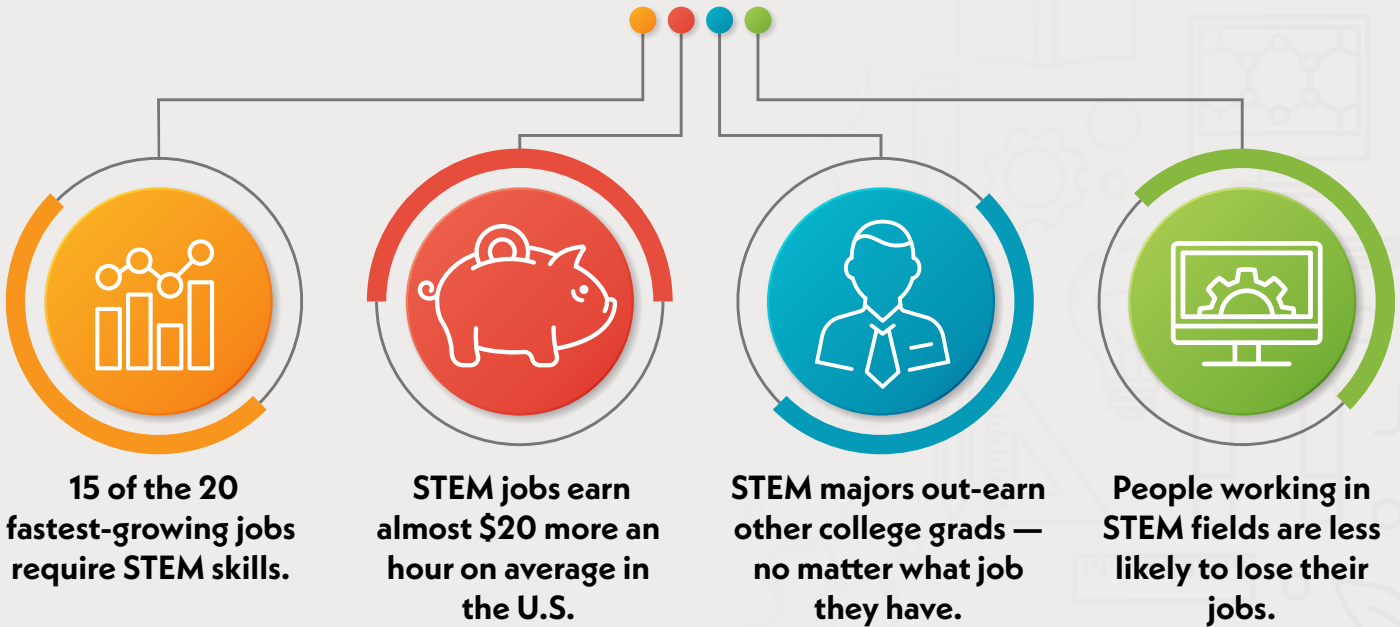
15 of the 20 fastest-growing jobs require STEM skills.

STEM jobs earn almost \$20 more an hour on average in the U.S.

STEM majors out-earn other college grads — no matter what job they have.

People working in STEM fields are less likely to lose their jobs.